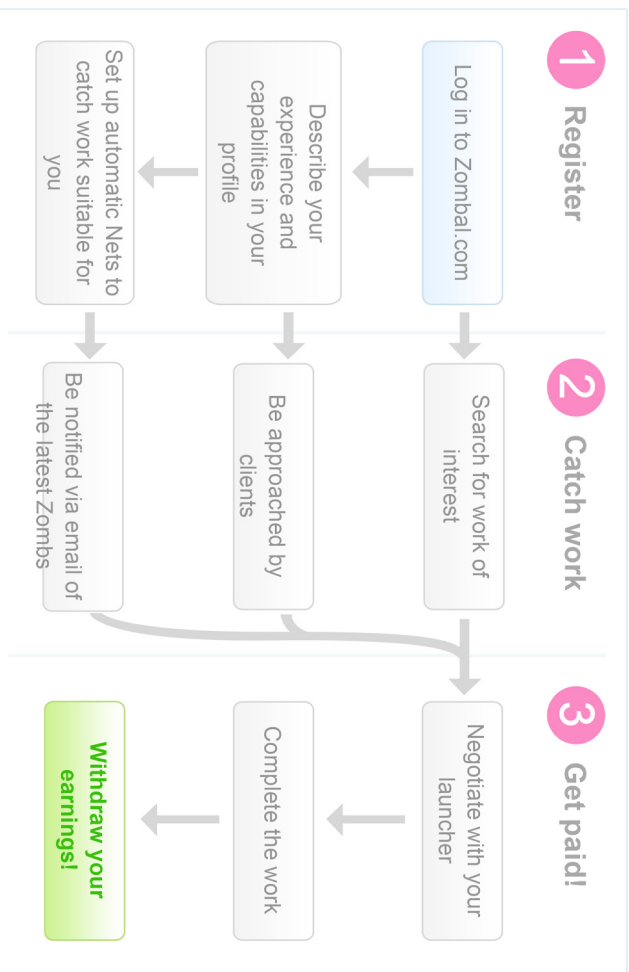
1 Register

Log in to Zombal.com

Describe your experience and capabilities in your profile

Set up automatic Nets to catch work suitable for you

2 Catch work

Search for work of interest

Be approached by clients

Be notified via email of the latest Zombs

3 Get paid!

Negotiate with your launcher

Complete the work

Withdraw your earnings!